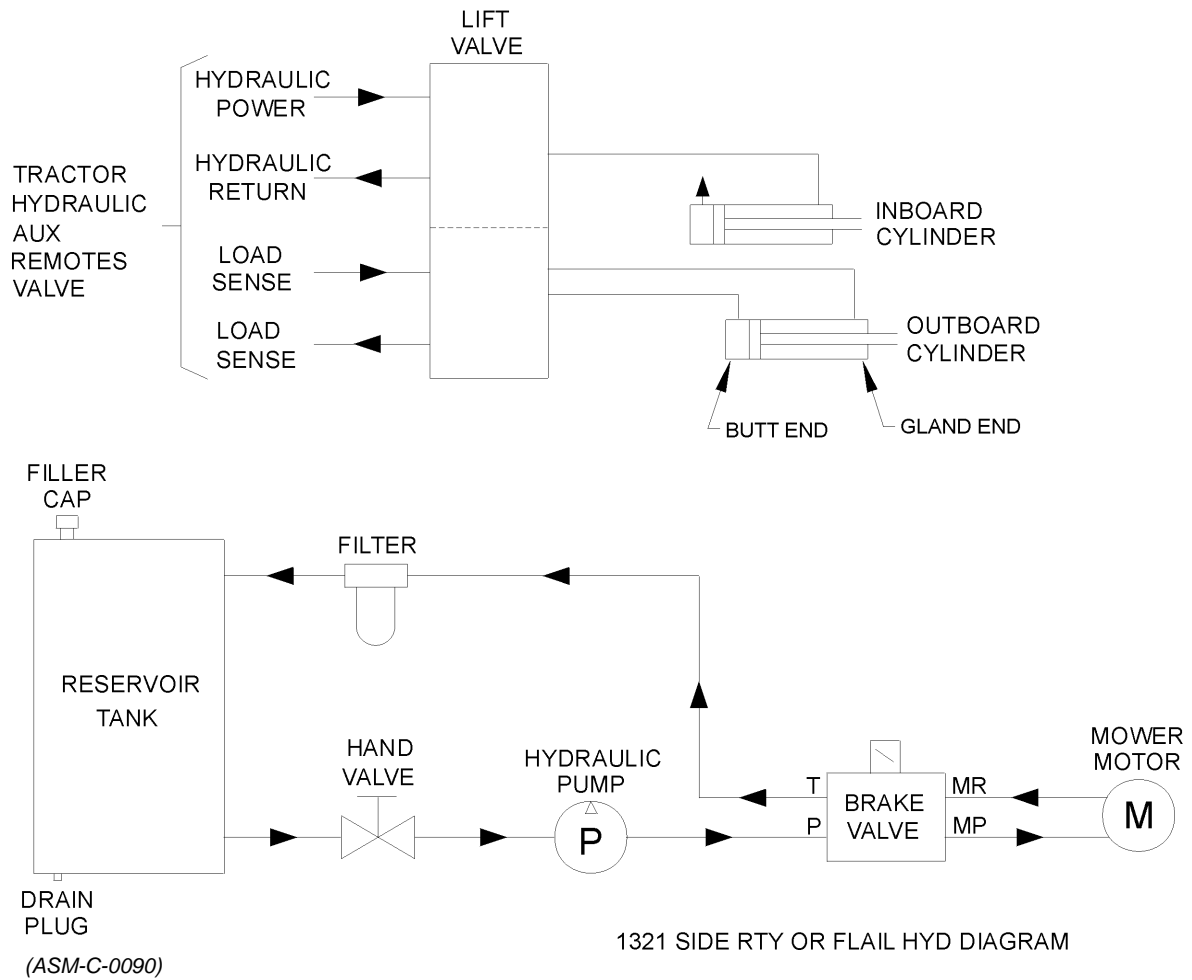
LIFT VALVE

TRACTOR HYDRAULIC AUX REMOTES VALVE

HYDRAULIC POWER

HYDRAULIC RETURN

LOAD SENSE

LOAD SENSE

INBOARD CYLINDER

OUTBOARD CYLINDER

BUTT END

GLAND END

FILLER CAP

FILTER

RESERVOIR TANK

HAND VALVE

HYDRAULIC PUMP

P

T

P

BRAKE VALVE

MR

MP

MOWER MOTOR

M

DRAIN PLUG

1321 SIDE RTY OR FLAIL HYD DIAGRAM

(ASM-C-0090)